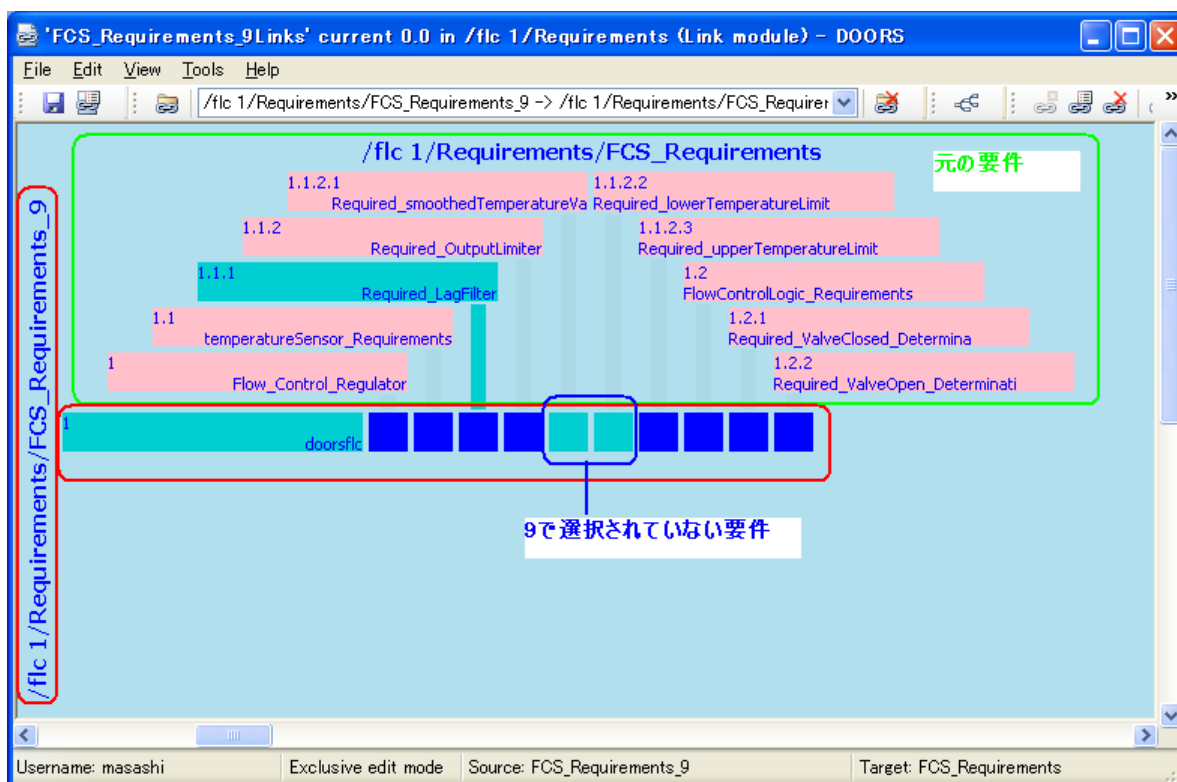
'FCS_Requirements_9Links' current 0.0 in /flc 1/Requirements (Link module) - DOORS

File Edit View Tools Help

/flc 1/Requirements/FCS_Requirements_9 -> /flc 1/Requirements/FCS_Requiren

/flc 1/Requirements/FCS_Requirements

元の要件

1.1.2.1
Required_smoothedTemperatureVa

1.1.2.2
Required_lowerTemperatureLimit

1.1.2
Required_OutputLimiter

1.1.2.3
Required_upperTemperatureLimit

1.1.1
Required_LagFilter

1.2
FlowControlLogic_Requirements

1.1
temperatureSensor_Requirements

1.2.1
Required_ValveClosed_Determina

1
Flow_Control_Regulator

1.2.2
Required_ValveOpen_Determinati

1
doorsflc

9で選択されていない要件

/flc 1/Requirements/FCS_Requirements_9

Username: masashi | Exclusive edit mode | Source: FCS_Requirements_9 | Target: FCS_Requirements